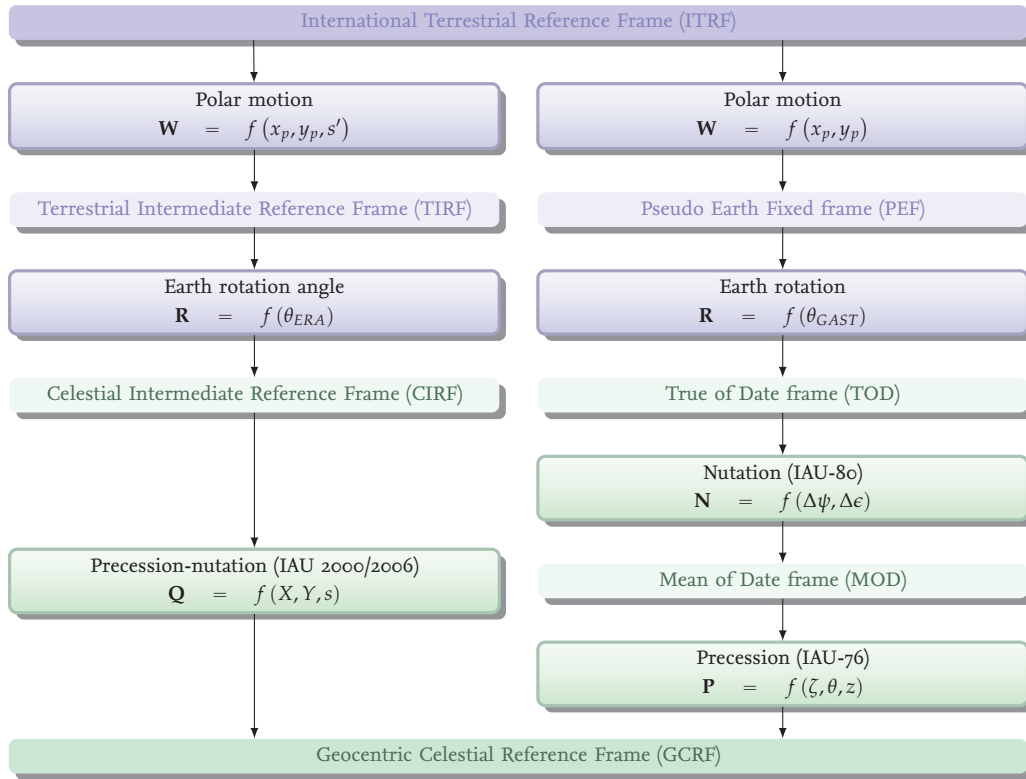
International Terrestrial Reference Frame (ITRF)

Polar motion
$\mathbf{W} = f(x_p, y_p, s')$

Terrestrial Intermediate Reference Frame (TIRF)

Earth rotation angle
$\mathbf{R} = f(\theta_{ERA})$

Celestial Intermediate Reference Frame (CIRF)

Precession-nutation (IAU 2000/2006)
$\mathbf{Q} = f(X, Y, s)$

Polar motion
$\mathbf{W} = f(x_p, y_p)$

Pseudo Earth Fixed frame (PEF)

Earth rotation
$\mathbf{R} = f(\theta_{GAST})$

True of Date frame (TOD)

Nutation (IAU-80)
$\mathbf{N} = f(\Delta\psi, \Delta\epsilon)$

Mean of Date frame (MOD)

Precession (IAU-76)
$\mathbf{P} = f(\zeta, \theta, z)$

Geocentric Celestial Reference Frame (GCRF)